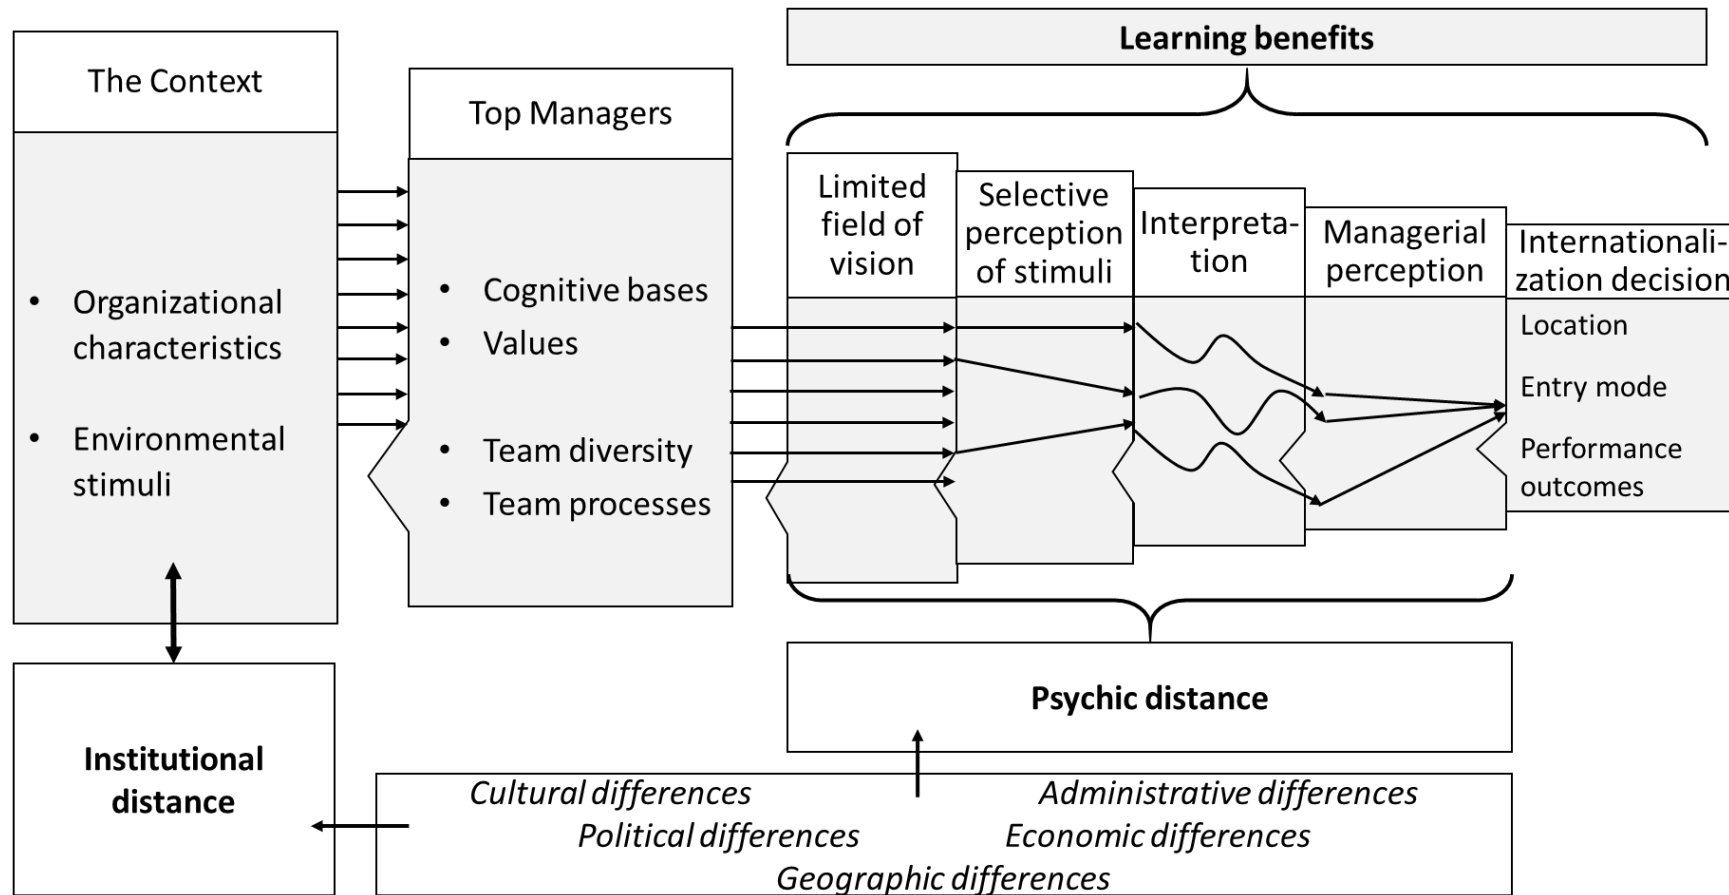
Learning benefits

The Context

• Organizational characteristics

• Environmental stimuli

Top Managers

• Cognitive bases
• Values

• Team diversity
• Team processes

Limited field of vision

Selective perception of stimuli

Interpretation

Managerial perception

Internationalization decision
Location
Entry mode
Performance outcomes

Psychic distance

Institutional distance

Cultural differences
Administrative differences
Political differences
Economic differences
Geographic differences